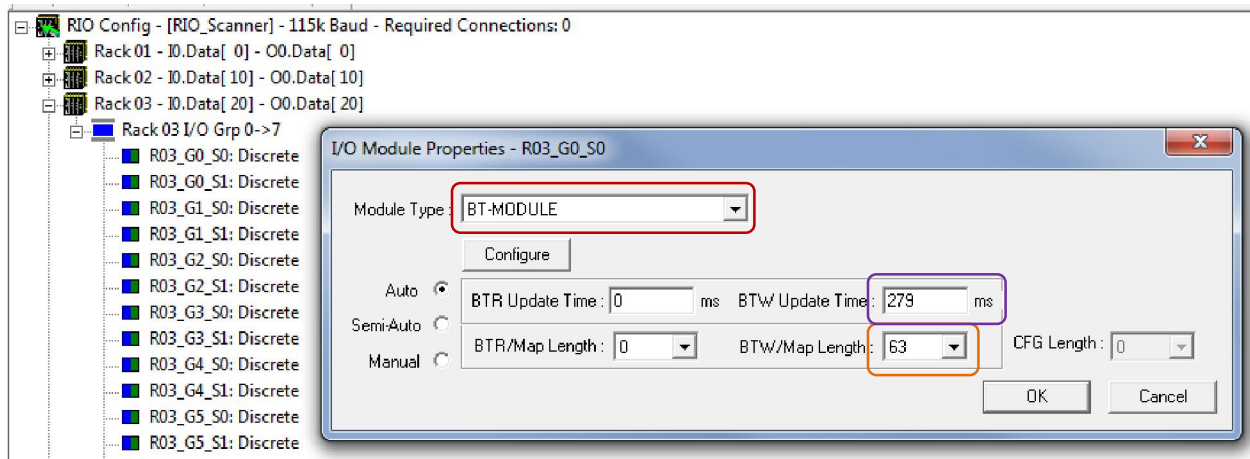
RIO Config - [RIO_Scanner] - 115k Baud - Required Connections: 0
Rack 01 - I0.Data[ 0] - O0.Data[ 0]
Rack 02 - I0.Data[ 10] - O0.Data[ 10]
Rack 03 - I0.Data[ 20] - O0.Data[ 20]
Rack 03 I/O Grp 0->7
R03_G0_S0: Discrete
R03_G0_S1: Discrete
R03_G1_S0: Discrete
R03_G1_S1: Discrete
R03_G2_S0: Discrete
R03_G2_S1: Discrete
R03_G3_S0: Discrete
R03_G3_S1: Discrete
R03_G4_S0: Discrete
R03_G4_S1: Discrete
R03_G5_S0: Discrete
R03_G5_S1: Discrete

I/O Module Properties - R03_G0_S0
X
Module Type : BT-MODULE
Configure
Auto
Semi-Auto
Manual
BTR Update Time : 0 ms
BTW Update Time : 279 ms
BTR/Map Length : 0
BTW/Map Length : 63
CFG Length : 0
OK
Cancel